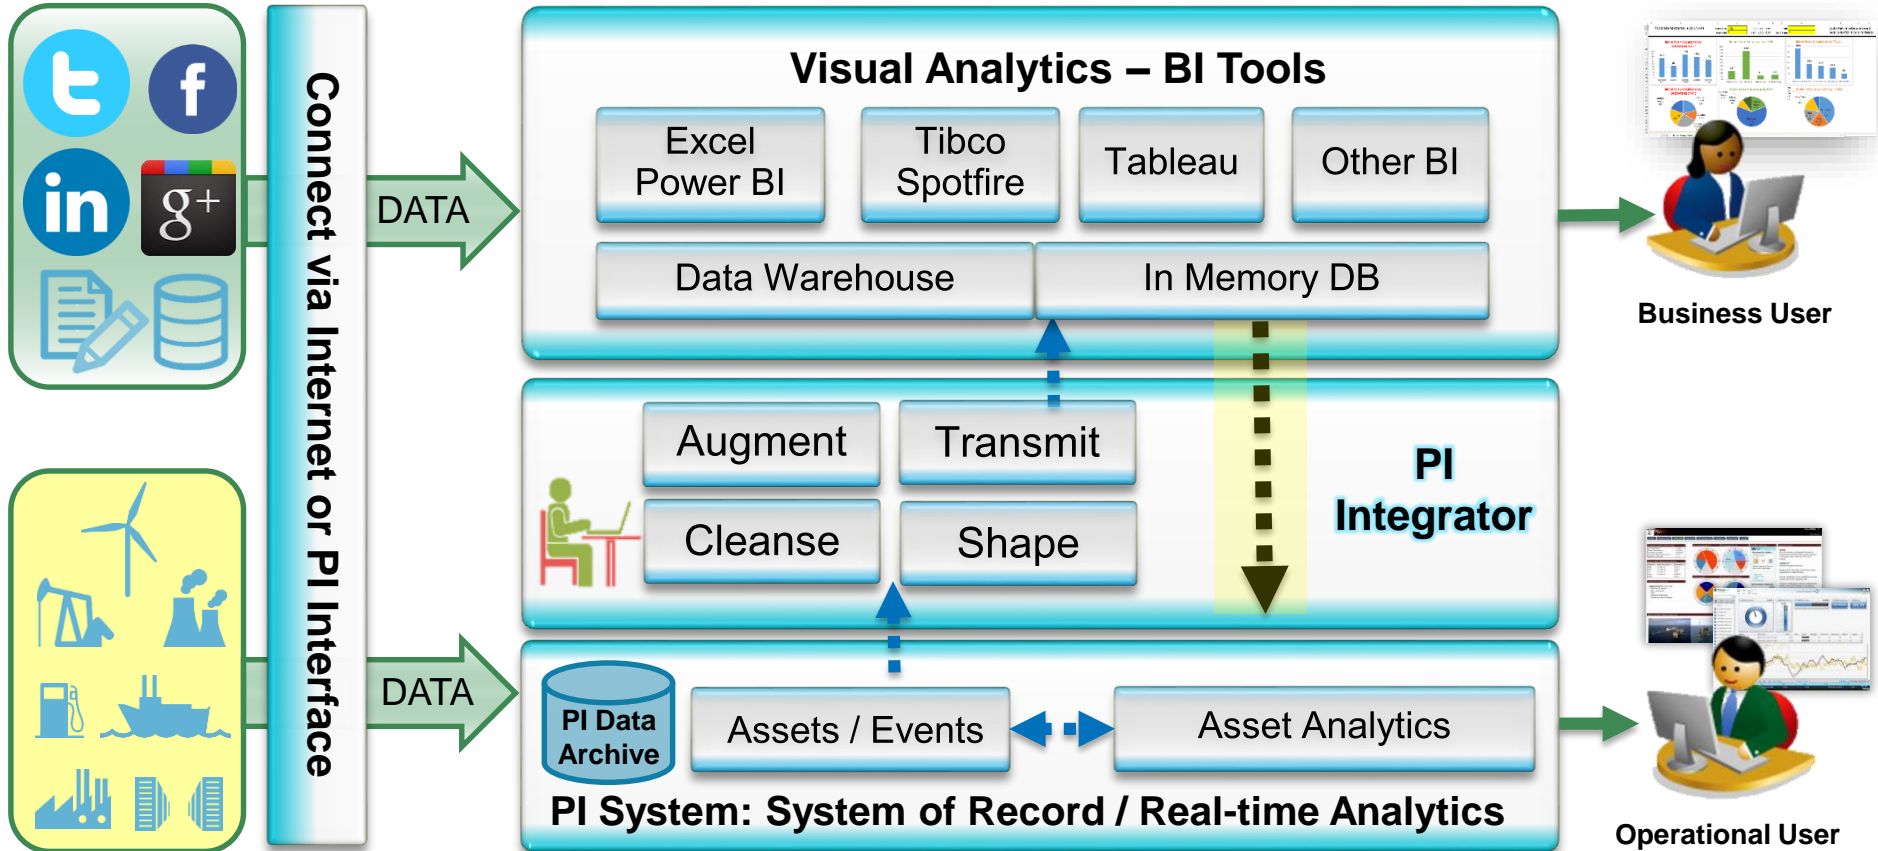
Connect via Internet or PI Interface

DATA

DATA

Visual Analytics – BI Tools

Excel Power BI

Tibco Spotfire

Tableau

Other BI

Data Warehouse

In Memory DB

Business User

Augment

Transmit

Cleanse

Shape

PI Integrator

PI Data Archive

Assets / Events

Asset Analytics

PI System: System of Record / Real-time Analytics

Operational User